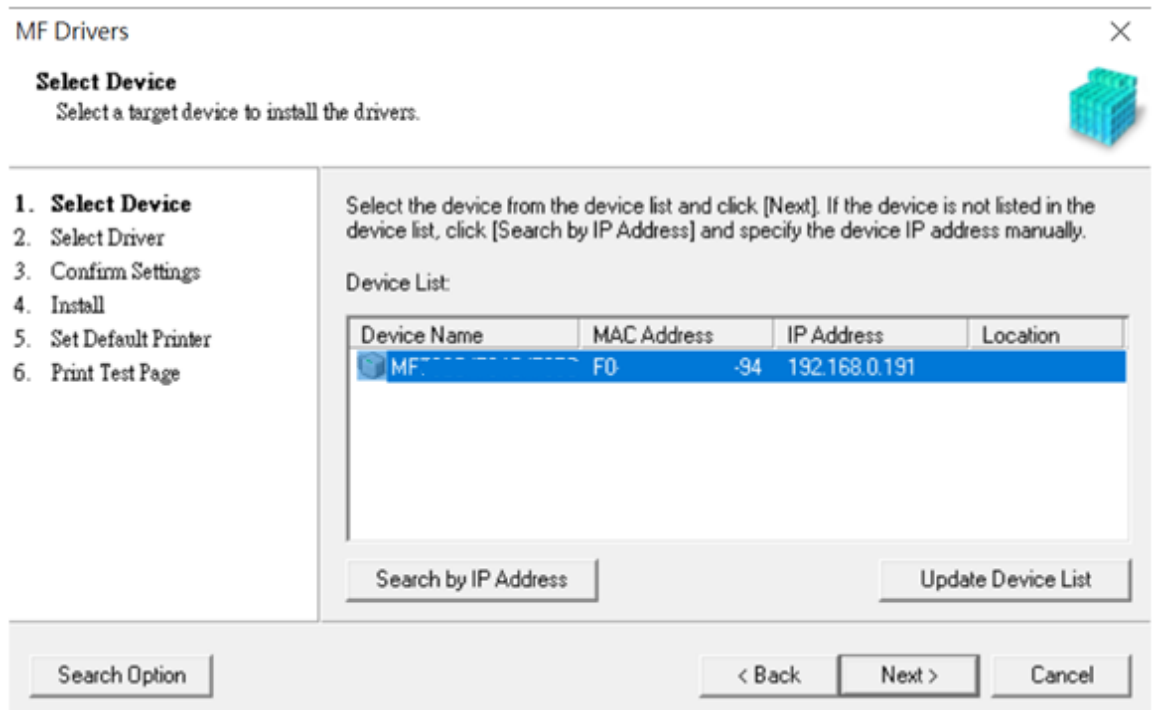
MF Drivers

×

Select Device
Select a target device to install the drivers.

1. Select Device
2. Select Driver
3. Confirm Settings
4. Install
5. Set Default Printer
6. Print Test Page

Select the device from the device list and click [Next]. If the device is not listed in the device list, click [Search by IP Address] and specify the device IP address manually.

Device List:

| Device Name | MAC Address | IP Address | Location |
|---|---|---|---|
| MF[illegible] | F0-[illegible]-94 | 192.168.0.191 | |

Search by IP Address

Update Device List

Search Option

< Back

Next >

Cancel